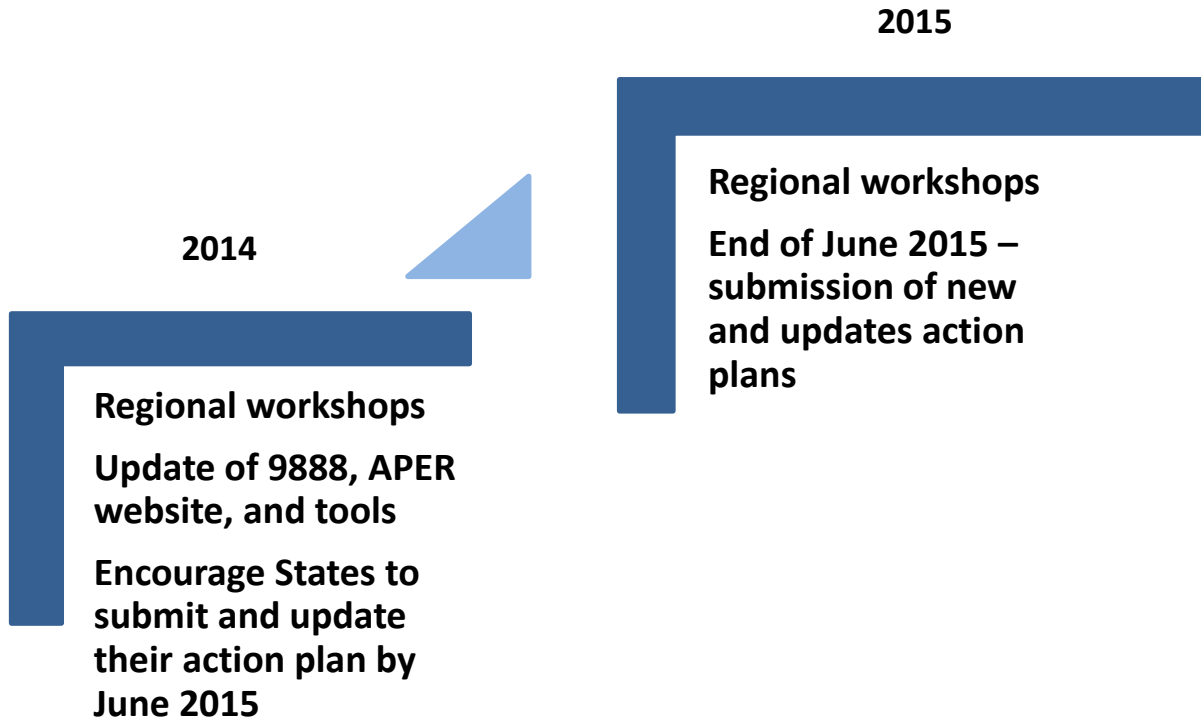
2014

Regional workshops

Update of 9888, APER website, and tools

Encourage States to submit and update their action plan by June 2015

2015

Regional workshops

End of June 2015 – submission of new and updates action plans